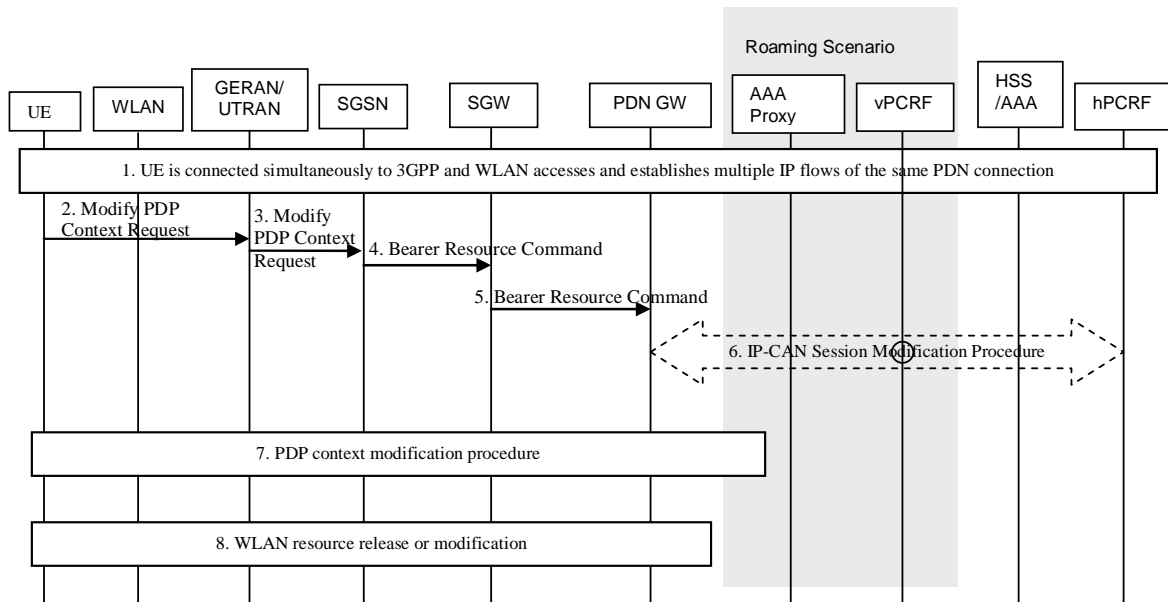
Roaming Scenario

UE

WLAN

GERAN/ UTRAN

SGSN

SGW

PDN GW

AAA Proxy

vPCRF

HSS /AAA

hPCRF

1. UE is connected simultaneously to 3GPP and WLAN accesses and establishes multiple IP flows of the same PDN connection

2. Modify PDP Context Request

3. Modify PDP Context Request

4. Bearer Resource Command

5. Bearer Resource Command

6. IP-CAN Session Modification Procedure

7. PDP context modification procedure

8. WLAN resource release or modification